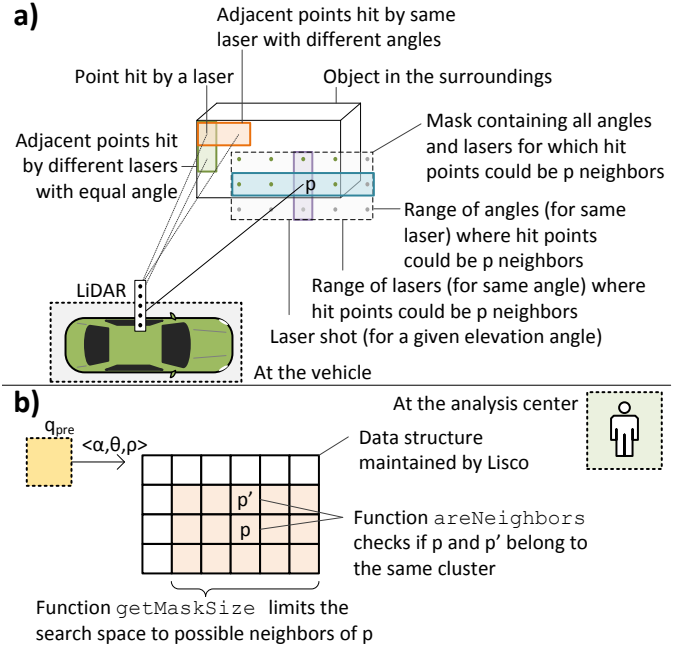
a)

Adjacent points hit by same laser with different angles

Point hit by a laser

Object in the surroundings

Adjacent points hit by different lasers with equal angle

Mask containing all angles and lasers for which hit points could be p neighbors

p

Range of angles (for same laser) where hit points could be p neighbors

Range of lasers (for same angle) where hit points could be p neighbors

LiDAR

Laser shot (for a given elevation angle)

At the vehicle

b)

$q_{pre}$

<α,θ,ρ>

At the analysis center

Data structure maintained by Lisco

p'

p

Function areNeighbors checks if p and p' belong to the same cluster

Function getMaskSize limits the search space to possible neighbors of p